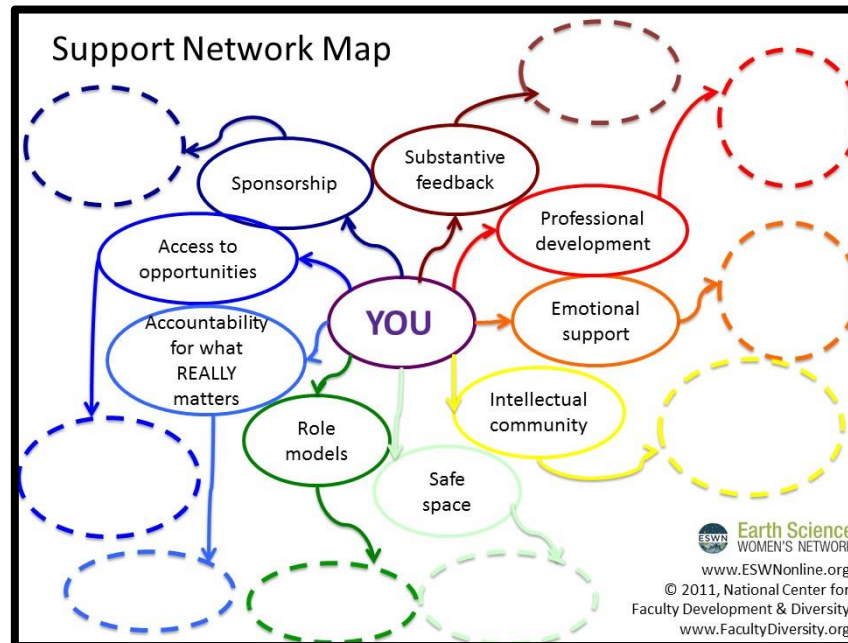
Support Network Map

Sponsorship

Substantive feedback

Professional development

Access to opportunities

YOU

Emotional support

Accountability for what REALLY matters

Intellectual community

Role models

Safe space

ESWN Earth Science WOMEN'S NETWORK

www.ESWNonline.org
© 2011, National Center for Faculty Development & Diversity
www.FacultyDiversity.org